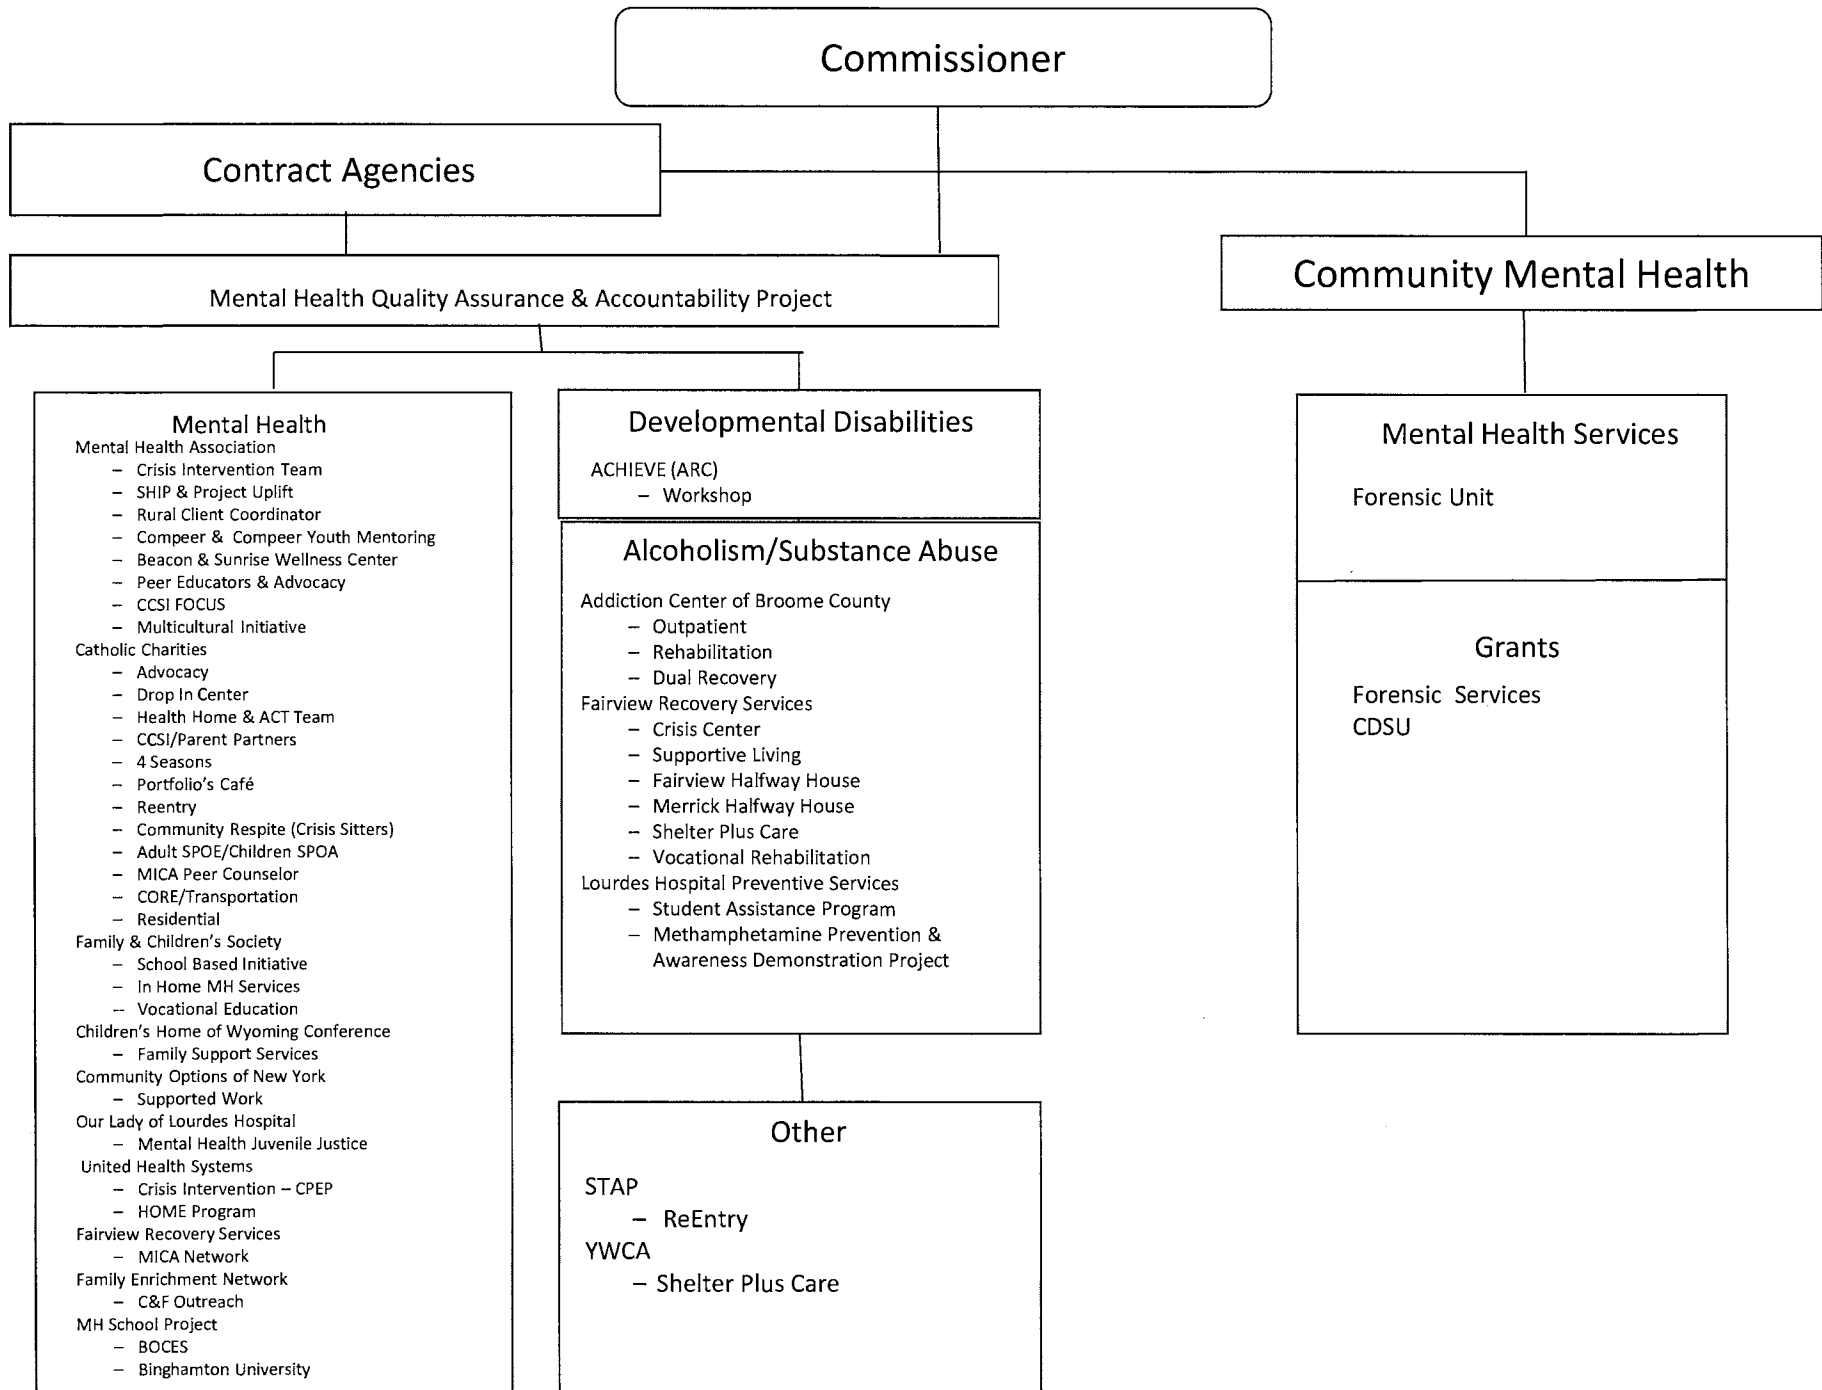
Commissioner

Contract Agencies

Mental Health Quality Assurance & Accountability Project

Community Mental Health

Mental Health
Mental Health Association
– Crisis Intervention Team
– SHIP & Project Uplift
– Rural Client Coordinator
– Compeer & Compeer Youth Mentoring
– Beacon & Sunrise Wellness Center
– Peer Educators & Advocacy
– CCSI FOCUS
– Multicultural Initiative
Catholic Charities
– Advocacy
– Drop In Center
– Health Home & ACT Team
– CCSI/Parent Partners
– 4 Seasons
– Portfolio's Café
– Reentry
– Community Respite (Crisis Sitters)
– Adult SPOE/Children SPOA
– MICA Peer Counselor
– CORE/Transportation
– Residential
Family & Children's Society
– School Based Initiative
– In Home MH Services
– Vocational Education
Children's Home of Wyoming Conference
– Family Support Services
Community Options of New York
– Supported Work
Our Lady of Lourdes Hospital
– Mental Health Juvenile Justice
United Health Systems
– Crisis Intervention – CPEP
– HOME Program
Fairview Recovery Services
– MICA Network
Family Enrichment Network
– C&F Outreach
MH School Project
– BOCES
– Binghamton University

Developmental Disabilities
ACHIEVE (ARC)
– Workshop

Alcoholism/Substance Abuse
Addiction Center of Broome County
– Outpatient
– Rehabilitation
– Dual Recovery
Fairview Recovery Services
– Crisis Center
– Supportive Living
– Fairview Halfway House
– Merrick Halfway House
– Shelter Plus Care
– Vocational Rehabilitation
Lourdes Hospital Preventive Services
– Student Assistance Program
– Methamphetamine Prevention & Awareness Demonstration Project

Other
STAP
– ReEntry
YWCA
– Shelter Plus Care

Mental Health Services
Forensic Unit

Grants
Forensic Services
CDSU